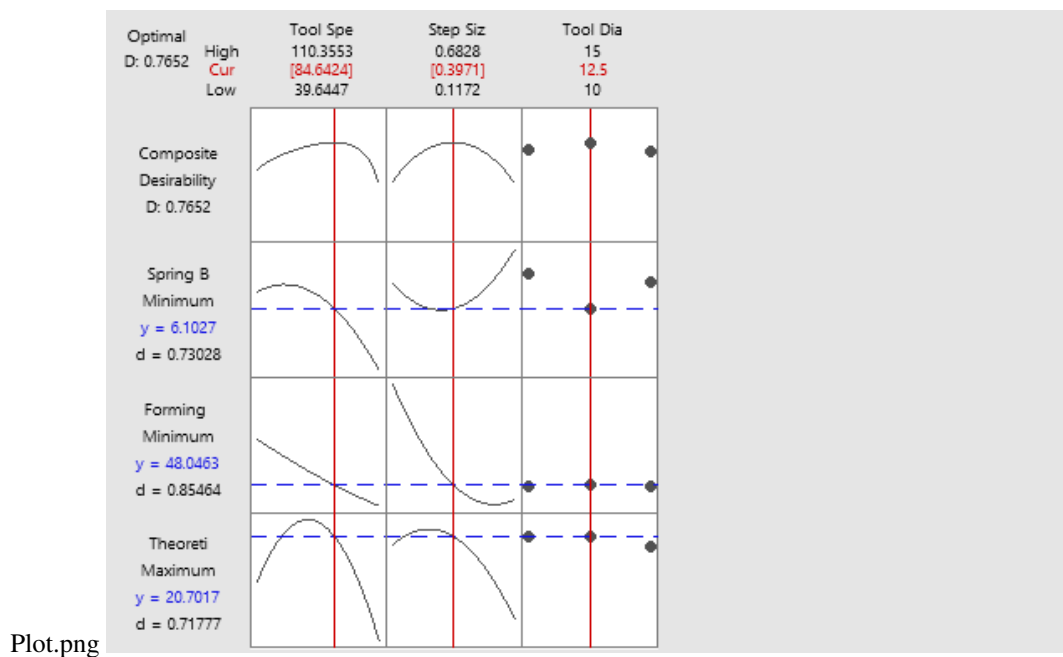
Optimal
D: 0.7652

| | Tool Spe | Step Siz | Tool Dia |
|---|---|---|---|
| High | 110.3553 | 0.6828 | 15 |
| Cur | [84.6424] | [0.3971] | 12.5 |
| Low | 39.6447 | 0.1172 | 10 |

Composite
Desirability
D: 0.7652

Spring B
Minimum
y = 6.1027
d = 0.73028

Forming
Minimum
y = 48.0463
d = 0.85464

Theoreti
Maximum
y = 20.7017
d = 0.71777

Plot.png